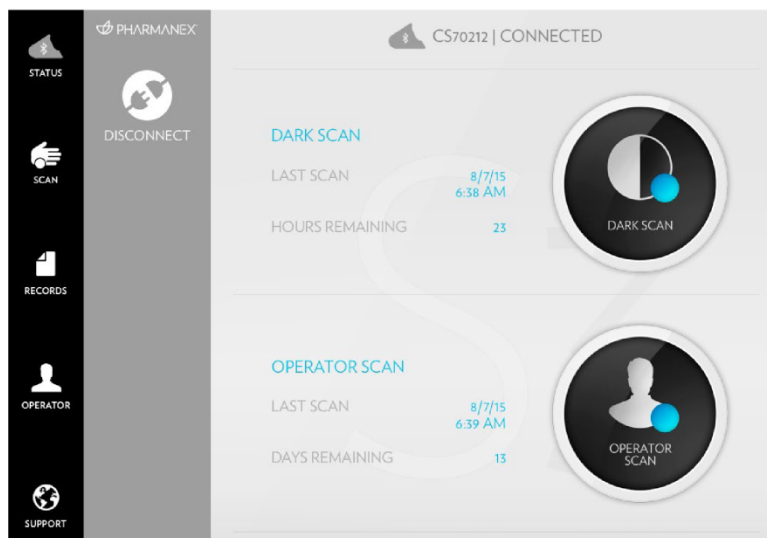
STATUS

SCAN

RECORDS

OPERATOR

SUPPORT

PHARMANEX

DISCONNECT

CS70212 | CONNECTED

DARK SCAN

LAST SCAN 8/7/15 6:38 AM

HOURS REMAINING 23

DARK SCAN

OPERATOR SCAN

LAST SCAN 8/7/15 6:39 AM

DAYS REMAINING 13

OPERATOR SCAN